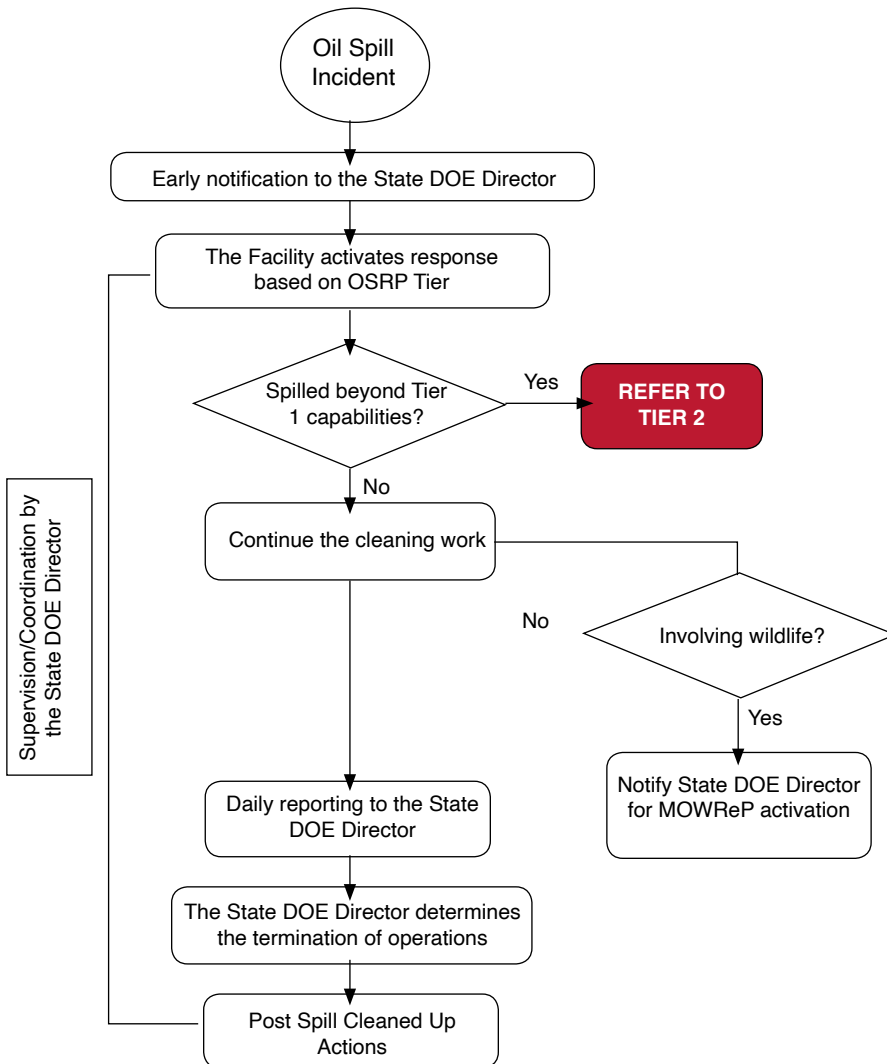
Oil Spill Incident

Early notification to the State DOE Director

The Facility activates response based on OSRP Tier

Spilled beyond Tier 1 capabilities?

Yes

REFER TO TIER 2

No

Continue the cleaning work

No

Involving wildlife?

Yes

Notify State DOE Director for MOWReP activation

Supervision/Coordination by the State DOE Director

Daily reporting to the State DOE Director

The State DOE Director determines the termination of operations

Post Spill Cleaned Up Actions